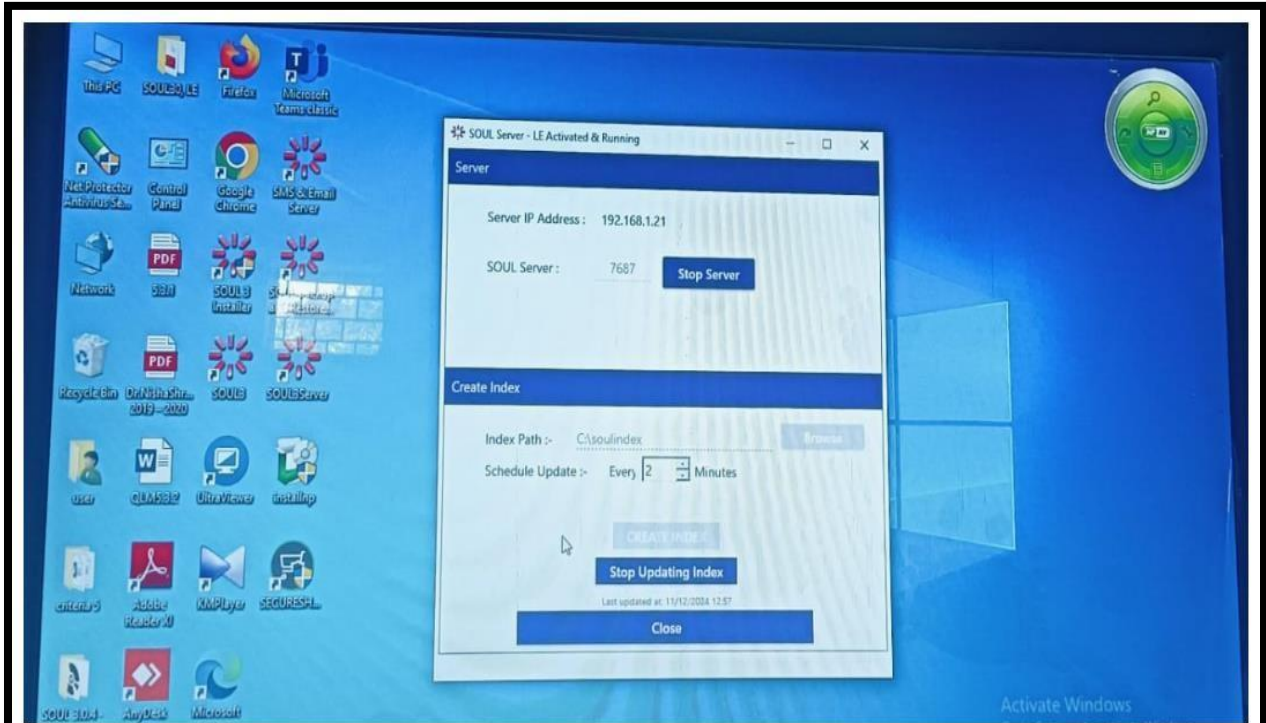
This PC
SOUL3.0_LE
Firefox
Microsoft Teams classic
Net Protector Antivirus Se...
Control Panel
Google Chrome
SMS & Email Server
Network
5.3.3
SOUL3 Installer
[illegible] Restore...
Recycle Bin
Dr.NishaShr... 2019 - 2020
SOUL3
SOUL3Server
user
QLM5.3.2
UltraViewer
installup
criteria 5
Adobe Reader XI
KMPlayer
SEGURESH...
SOUL 3.0.4-
AnyDesk
Microsoft

SOUL Server - LE Activated & Running

Server

Server IP Address : 192.168.1.21

SOUL Server : 7687 Stop Server

Create Index

Index Path :- C:\soulindex Browse

Schedule Update :- Every 2 Minutes

CREATE INDEX

Stop Updating Index

Last updated at: 11/12/2024 12:57

Close

Activate Windows